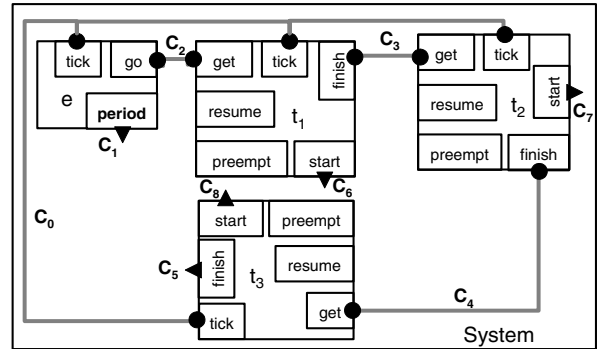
tick
go
e
period
$C_1$
$C_2$
get
tick
finish
resume
$t_1$
preempt
start
$C_3$
get
tick
start
resume
$t_2$
$C_7$
preempt
finish
$C_0$
$C_8$
$C_6$
start
preempt
finish
$t_3$
resume
$C_5$
get
$C_4$
tick
System